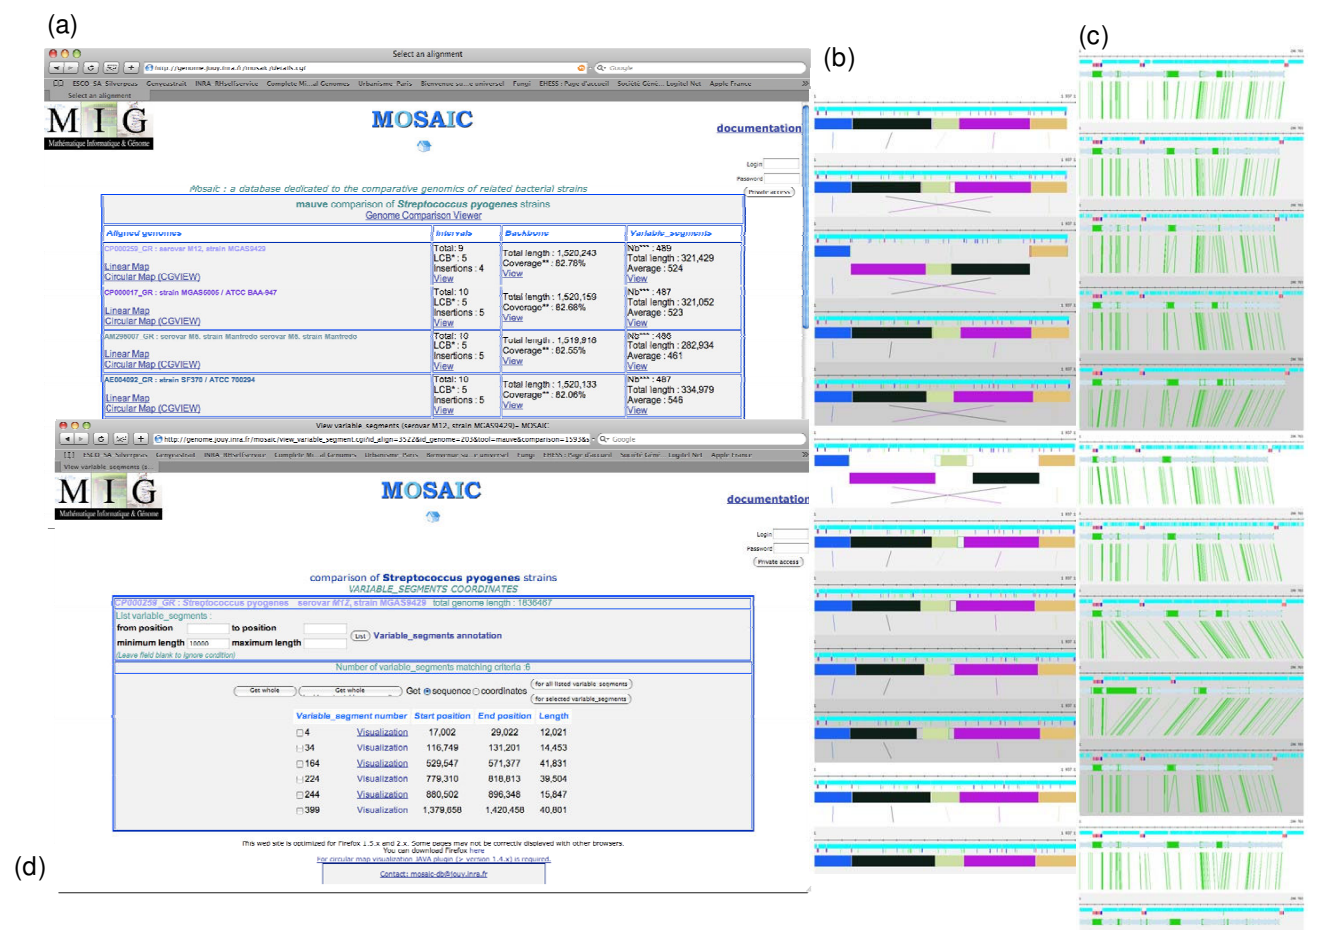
(a)

Select an alignment

ESCO SA Silverpeas   Convexstrait   INRA RHselfservice   Complete Mi...al Genomes   Urbanisme Paris   Bienvenue sur... universel   Fumpi   EHESS : Page d'accueil   Société Géné...   Logiciel Net   Apple France

Select an alignment

MIG
Mathématique Informatique & Génome

MOSAIC

documentation

Login
Password
Private access

Mosaic : a database dedicated to the comparative genomics of related bacterial strains

mauve comparison of Streptococcus pyogenes strains
Genome Comparison Viewer

| Aligned genomes | Intervals | Backbone | Variable_segments |
|---|---|---|---|
| CP000259_GR : serovar M12, strain MGAS9429<br>Linear Map<br>Circular Map (CGVIEW) | Total: 9<br>LCB* : 5<br>Insertions : 4<br>View | Total length : 1,520,243<br>Coverage** : 82.76%<br>View | Nb*** : 489<br>Total length : 321,429<br>Average : 524<br>View |
| CP000017_GR : strain MGAS5005 / ATCC BAA-947<br>Linear Map<br>Circular Map (CGVIEW) | Total: 10<br>LCB* : 5<br>Insertions : 5<br>View | Total length : 1,520,159<br>Coverage** : 82.68%<br>View | Nb*** : 487<br>Total length : 321,052<br>Average : 523<br>View |
| AM295007_GR : serovar M6, strain Manfredo serovar M6, strain Manfredo<br>Linear Map<br>Circular Map (CGVIEW) | Total: 10<br>LCB* : 5<br>Insertions : 5<br>View | Total length : 1,519,916<br>Coverage** : 82.55%<br>View | Nb*** : 486<br>Total length : 282,934<br>Average : 461<br>View |
| AE004092_GR : strain SF370 / ATCC 700294<br>Linear Map<br>Circular Map (CGVIEW) | Total: 10<br>LCB* : 5<br>Insertions : 5<br>View | Total length : 1,520,133<br>Coverage** : 82.06%<br>View | Nb*** : 487<br>Total length : 334,979<br>Average : 546<br>View |

(b)

(c)

View variable_segments (serovar M12, strain MGAS9429) - MOSAIC

http://genome.jouy.inra.fr/mosaic/view_variable_segment.cgi?id_align=3522&id_genome=203&tool=mauve&comparison=1593&s

ESCO SA Silverpeas   Convexstrait   INRA RHselfservice   Complete Mi...al Genomes   Urbanisme Paris   Bienvenue sur... universel   Fumpi   EHESS : Page d'accueil   Société Géné...   Logiciel Net   Apple France

View variable_segments (s...

MIG
Mathématique Informatique & Génome

MOSAIC

documentation

Login
Password
Private access

comparison of Streptococcus pyogenes strains
VARIABLE_SEGMENTS COORDINATES

CP000259_GR : Streptococcus pyogenes serovar M12, strain MGAS9429 total genome length : 1836467

List variable_segments :
from position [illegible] to position
minimum length 10000 maximum length
List   Variable_segments annotation
(Leave field blank to ignore condition)

Number of variable_segments matching criteria :6

Get whole   Get whole   Get ◉ sequence ○ coordinates   for all listed variable_segments   for selected variable_segments

| | Variable_segment number | Start position | End position | Length |
|---|---|---|---|---|
| ☐ | 4 Visualization | 17,002 | 29,022 | 12,021 |
| ☐ | 34 Visualization | 116,749 | 131,201 | 14,453 |
| ☐ | 164 Visualization | 529,547 | 571,377 | 41,831 |
| ☐ | 224 Visualization | 779,310 | 818,813 | 39,504 |
| ☐ | 244 Visualization | 880,502 | 896,348 | 15,847 |
| ☐ | 399 Visualization | 1,379,658 | 1,420,458 | 40,801 |

This web site is optimized for Firefox 1.5.x and 2.x. Some pages may not be correctly displayed with other browsers.
You can download Firefox here
For circular map visualization JAVA plugin (> version 1.4.x) is required.

Contact: mosaic-db@jouy.inra.fr

(d)